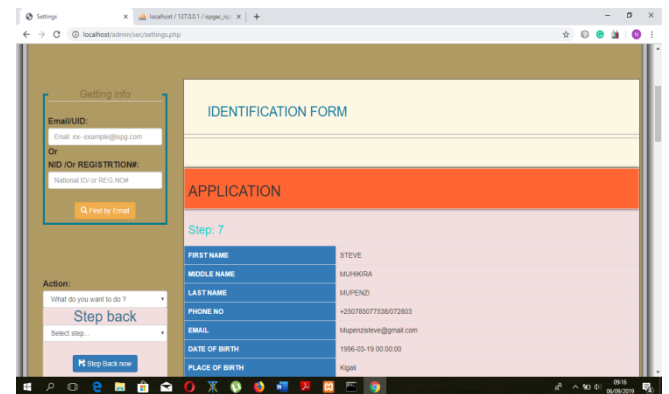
Settings
localhost / 127.0.0.1 / ispgar_isp
localhost/admin/sec/settings.php

Getting info
Email/UID:
Email: ex- example@ipg.com
Or
NID /Or REGISTRTION#:
National ID/ or REG.NO#
Find by Email

Action:
What do you want to do ?
Step back
Select step...
Step Back now

IDENTIFICATION FORM

APPLICATION

Step: 7

| FIRST NAME | STEVE |
|---|---|
| MIDDLE NAME | MUHIKIRA |
| LAST NAME | MUPENZI |
| PHONE NO | +250785077538/072803 |
| EMAIL | Mupenzisteve@gmail.com |
| DATE OF BIRTH | 1996-03-19 00:00:00 |
| PLACE OF BIRTH | Kigali |

09:16
06/09/2019